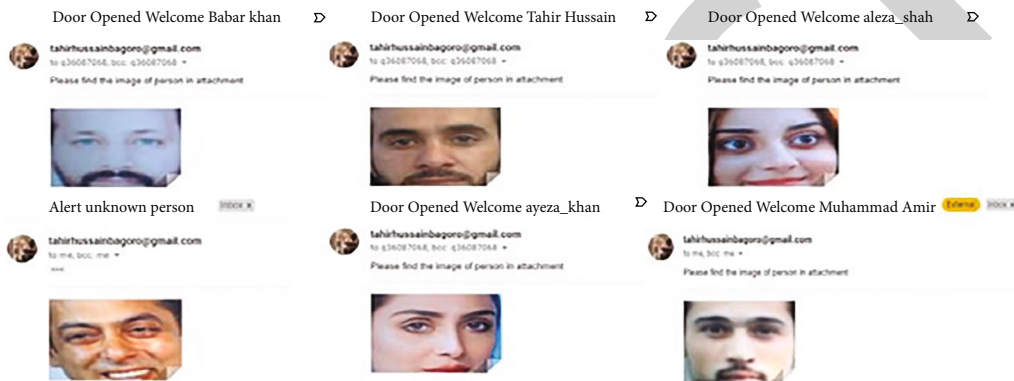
Door Opened Welcome Babar khan

tahirhussainbagoro@gmail.com
to q36087068, bcc: q36087068
Please find the image of person in attachment

Door Opened Welcome Tahir Hussain

tahirhussainbagoro@gmail.com
to q36087068, bcc: q36087068
Please find the image of person in attachment

Door Opened Welcome aleza_shah

tahirhussainbagoro@gmail.com
to q36087068, bcc: q36087068
Please find the image of person in attachment

Alert unknown person Inbox x

tahirhussainbagoro@gmail.com
to me, bcc: me
xxx

Door Opened Welcome ayeza_khan

tahirhussainbagoro@gmail.com
to q36087068, bcc: q36087068
Please find the image of person in attachment

Door Opened Welcome Muhammad Amir External Inbox x

tahirhussainbagoro@gmail.com
to me, bcc: me
Please find the image of person in attachment